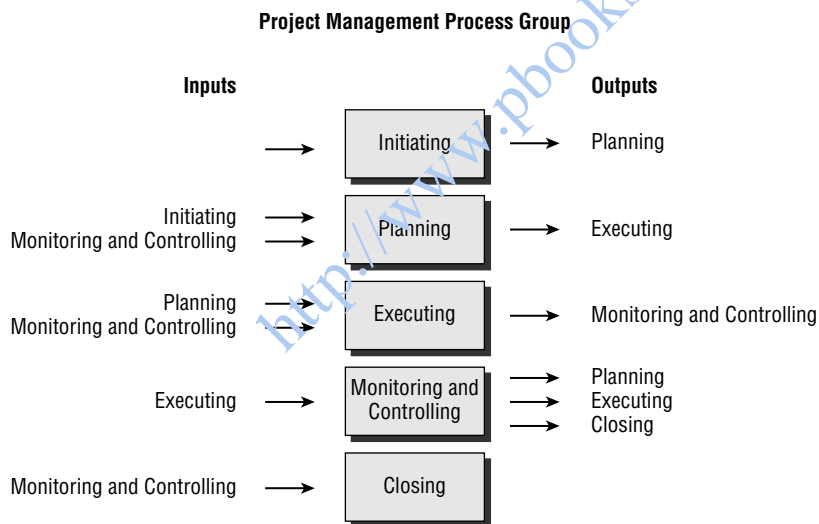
Project Management Process Group

Inputs

Outputs

Initiating

Planning

Initiating
Monitoring and Controlling

Planning

Executing

Planning
Monitoring and Controlling

Executing

Monitoring and Controlling

Executing

Monitoring and Controlling

Planning
Executing
Closing

Monitoring and Controlling

Closing

http://www.pbook